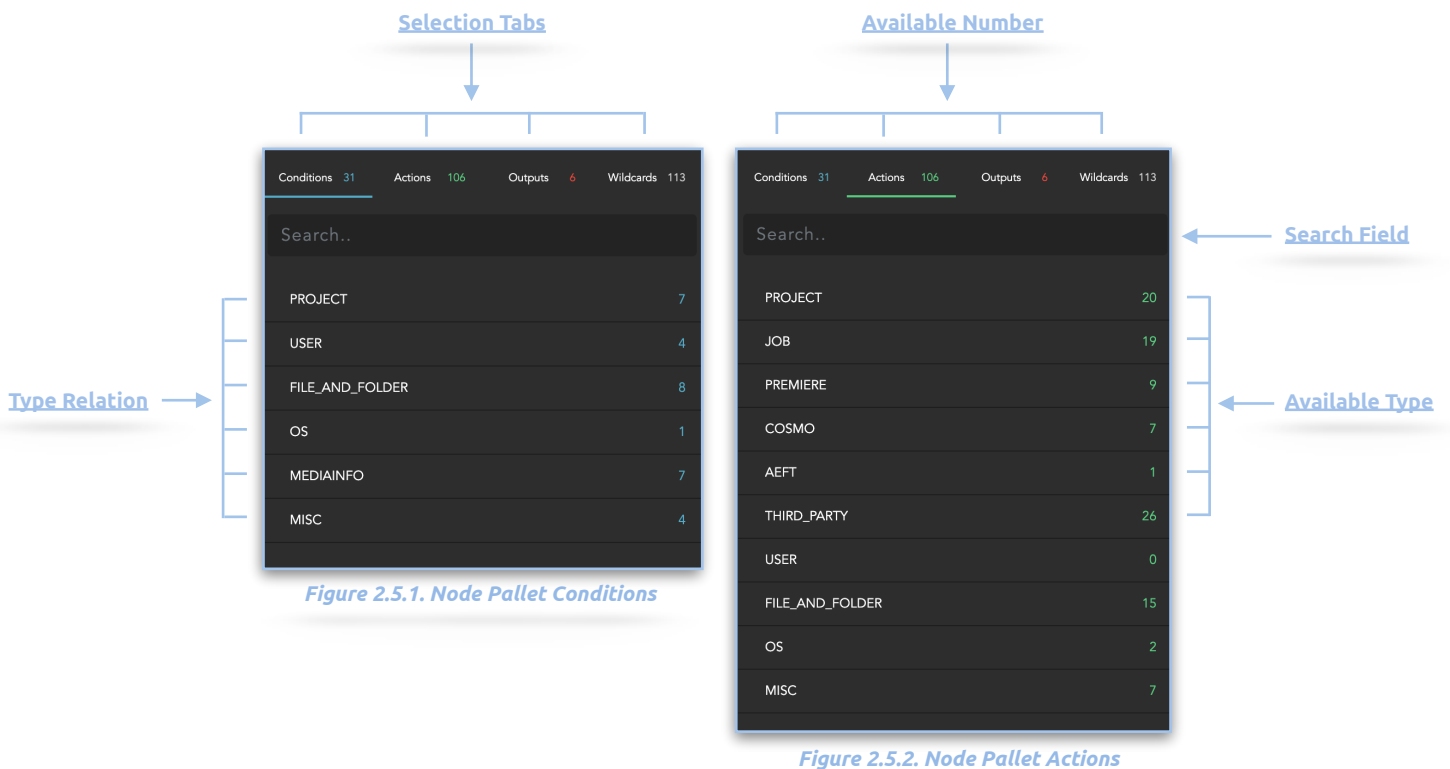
Selection Tabs

Available Number

Conditions 31 Actions 106 Outputs 6 Wildcards 113

Search..

PROJECT 7
USER 4
FILE_AND_FOLDER 8
OS 1
MEDIAINFO 7
MISC 4

Type Relation

Figure 2.5.1. Node Pallet Conditions

Conditions 31 Actions 106 Outputs 6 Wildcards 113

Search..

Search Field

PROJECT 20
JOB 19
PREMIERE 9
COSMO 7
AEFT 1
THIRD_PARTY 26
USER 0
FILE_AND_FOLDER 15
OS 2
MISC 7

Available Type

Figure 2.5.2. Node Pallet Actions